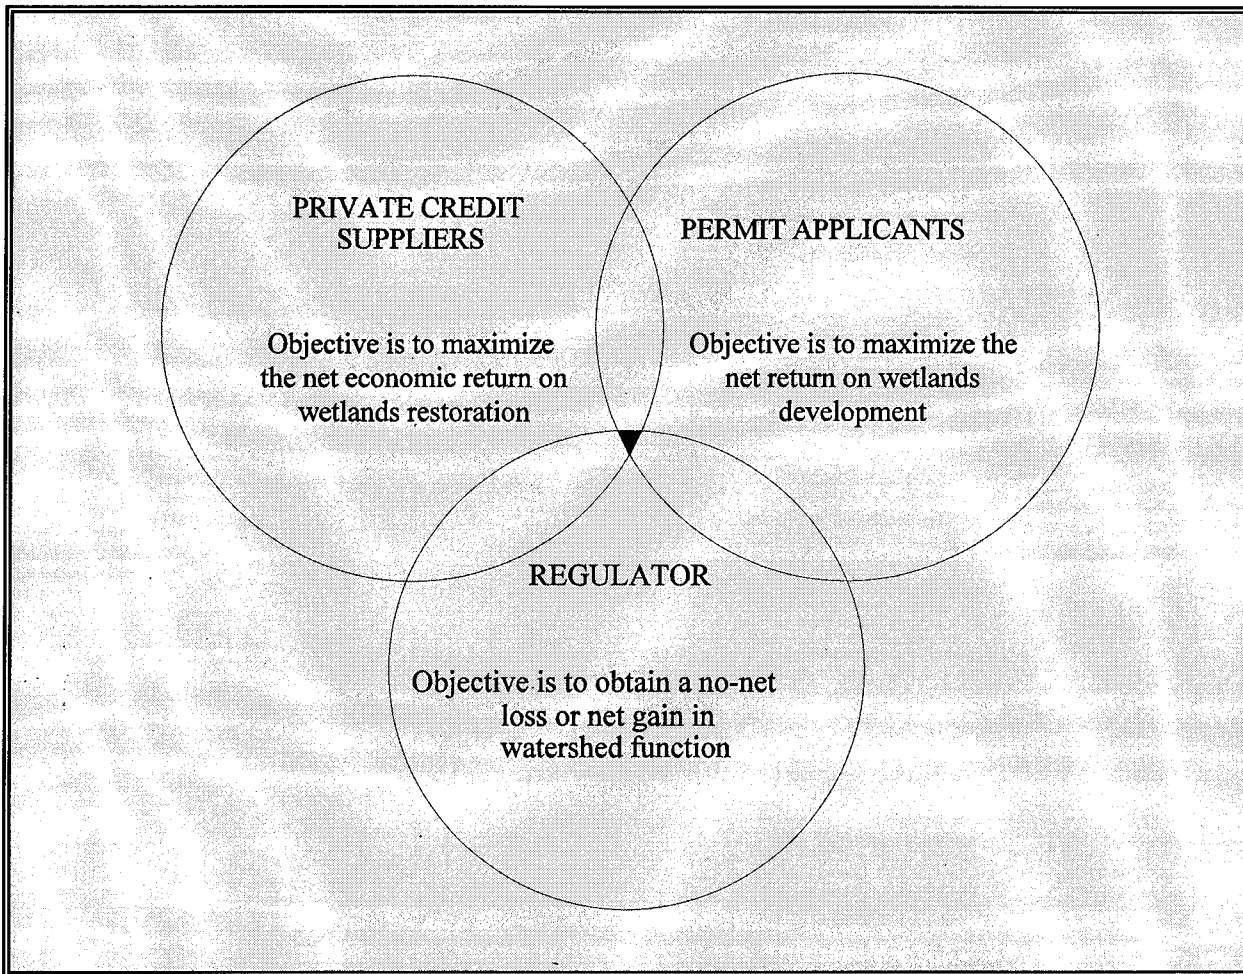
PRIVATE CREDIT SUPPLIERS

Objective is to maximize the net economic return on wetlands restoration

PERMIT APPLICANTS

Objective is to maximize the net return on wetlands development

REGULATOR

Objective is to obtain a no-net loss or net gain in watershed function